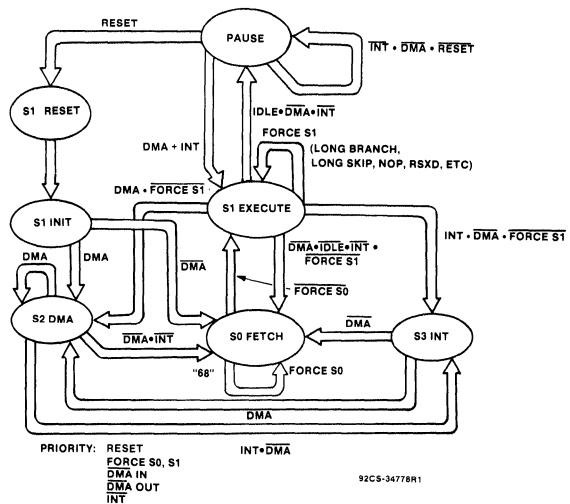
RESET

PAUSE

$\overline{INT} \cdot \overline{DMA} \cdot \overline{RESET}$

S1 RESET

IDLE$\cdot\overline{DMA}\cdot\overline{INT}$

DMA + INT

FORCE S1

(LONG BRANCH, LONG SKIP, NOP, RSXD, ETC)

DMA $\cdot$ $\overline{FORCE\ S1}$

S1 INIT

S1 EXECUTE

INT $\cdot$ $\overline{DMA}$ $\cdot$ $\overline{FORCE\ S1}$

DMA

DMA

$\overline{DMA}$

$\overline{DMA}\cdot\overline{IDLE}\cdot\overline{INT}\cdot$ $\overline{FORCE\ S1}$

$\overline{FORCE\ S0}$

S2 DMA

$\overline{DMA}$

$\overline{DMA}\cdot\overline{INT}$

S0 FETCH

S3 INT

"68"

FORCE S0

DMA

PRIORITY: RESET
FORCE S0, S1
$\overline{DMA}$ IN
$\overline{DMA}$ OUT
$\overline{INT}$

INT$\cdot\overline{DMA}$

92CS-34778R1